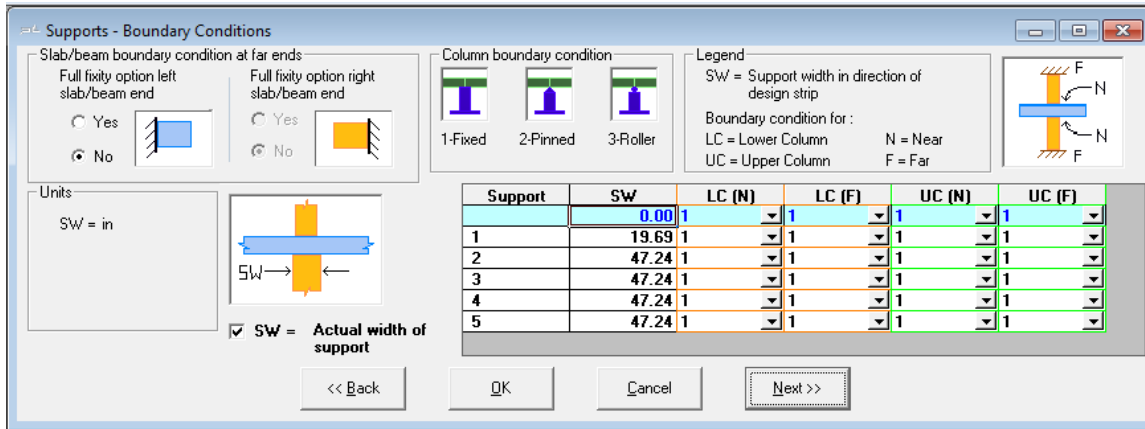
Supports - Boundary Conditions

Slab/beam boundary condition at far ends

Full fixity option left slab/beam end

Yes

No

Full fixity option right slab/beam end

Yes

No

Column boundary condition

1-Fixed

2-Pinned

3-Roller

Legend

SW = Support width in direction of design strip

Boundary condition for :

LC = Lower Column

N = Near

UC = Upper Column

F = Far

F

N

N

F

Units

SW = in

SW

SW = Actual width of support

| Support | SW | LC (N) | LC (F) | UC (N) | UC (F) |
|---|---|---|---|---|---|
| | 0.00 | 1 | 1 | 1 | 1 |
| 1 | 19.69 | 1 | 1 | 1 | 1 |
| 2 | 47.24 | 1 | 1 | 1 | 1 |
| 3 | 47.24 | 1 | 1 | 1 | 1 |
| 4 | 47.24 | 1 | 1 | 1 | 1 |
| 5 | 47.24 | 1 | 1 | 1 | 1 |

<< Back

OK

Cancel

Next >>